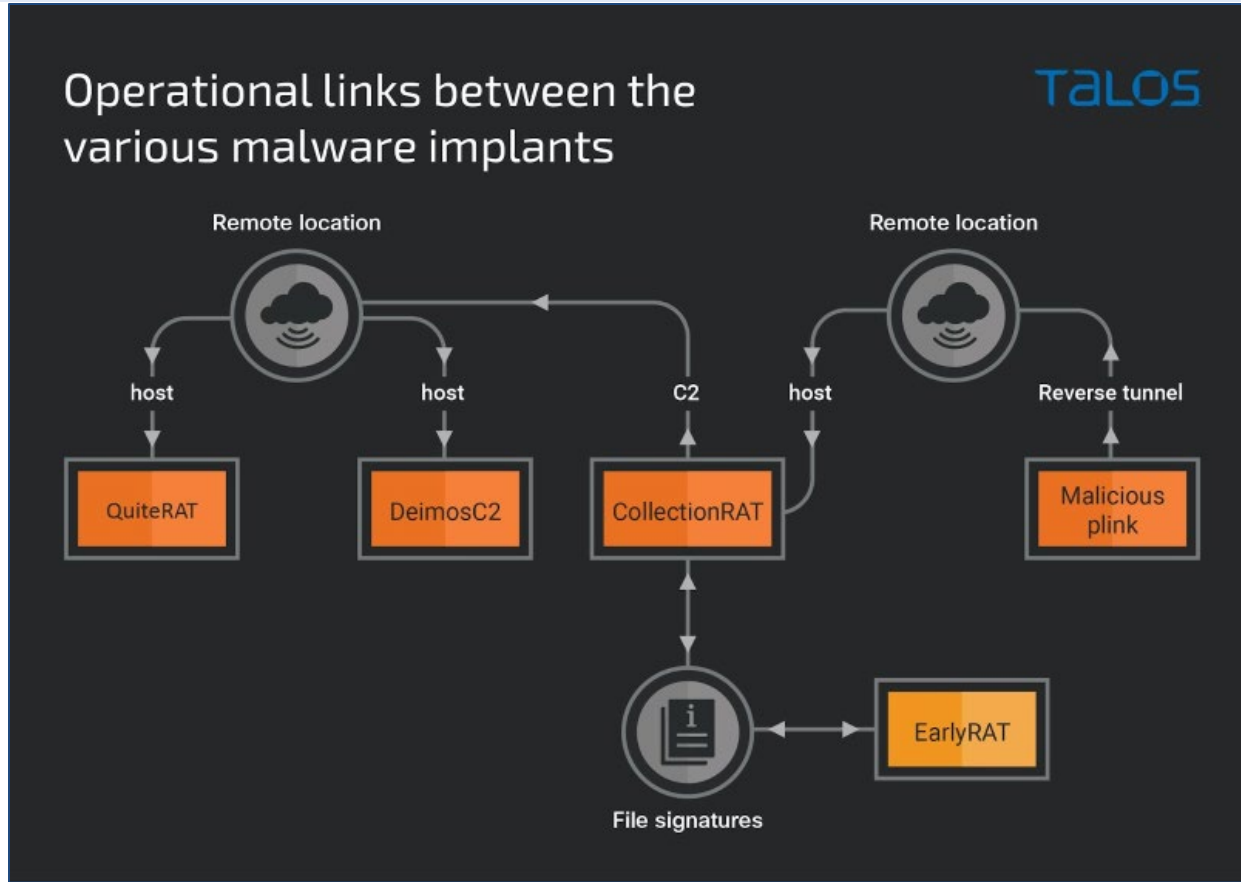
Operational links between the various malware implants

TALOS

Remote location

Remote location

host

host

C2

host

Reverse tunnel

QuiteRAT

DeimosC2

CollectionRAT

Malicious plink

EarlyRAT

File signatures